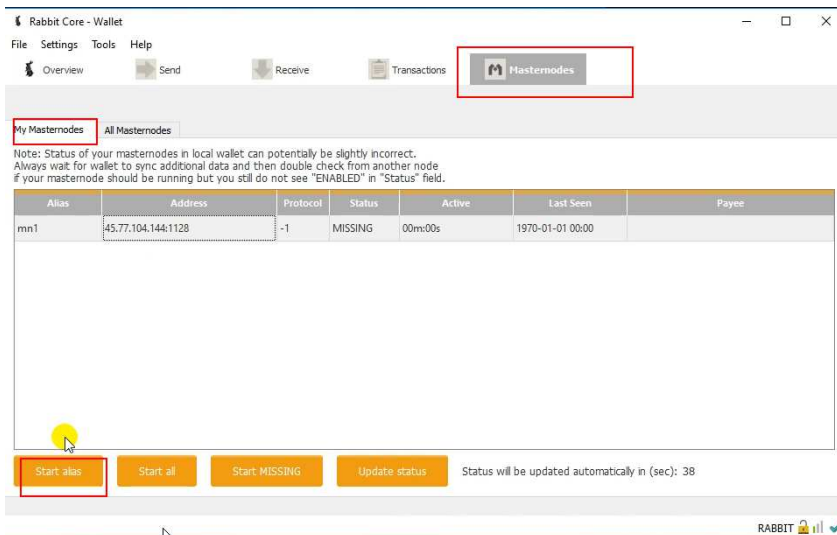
Rabbit Core - Wallet

File Settings Tools Help

Overview Send Receive Transactions Masternodes

My Masternodes All Masternodes

Note: Status of your masternodes in local wallet can potentially be slightly incorrect.
Always wait for wallet to sync additional data and then double check from another node
if your masternode should be running but you still do not see "ENABLED" in "Status" field.

| Alias | Address | Protocol | Status | Active | Last Seen | Payee |
|---|---|---|---|---|---|---|
| mn1 | 45.77.104.144:1128 | -1 | MISSING | 00m:00s | 1970-01-01 00:00 | |

Start alias Start all Start MISSING Update status Status will be updated automatically in (sec): 38

RABBIT